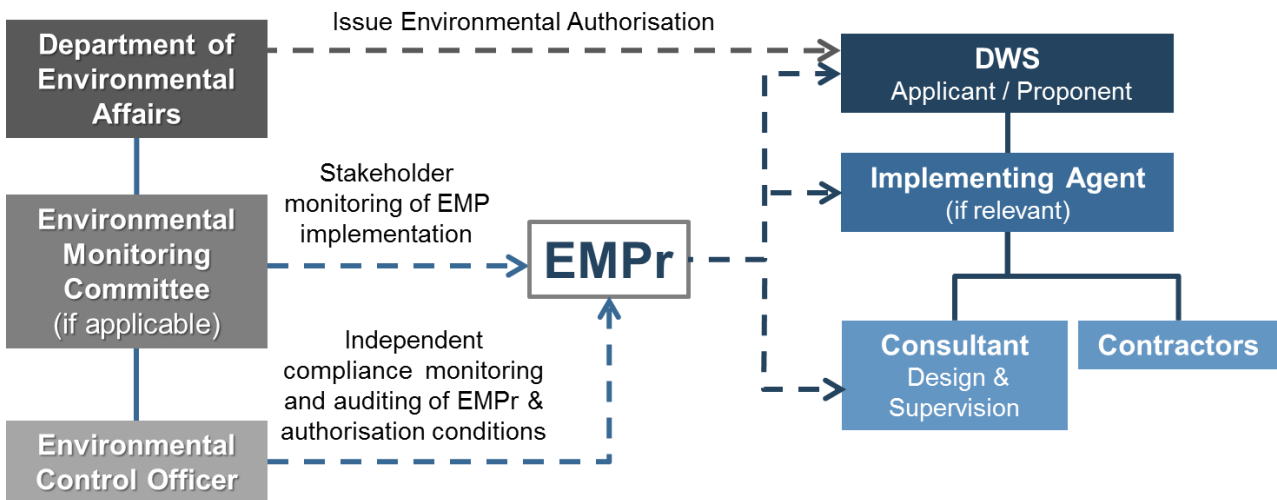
Department of Environmental Affairs

Issue Environmental Authorisation

DWS
Applicant / Proponent

Implementing Agent
(if relevant)

Environmental Monitoring Committee
(if applicable)

Stakeholder monitoring of EMP implementation

EMPr

Consultant
Design & Supervision

Contractors

Independent compliance monitoring and auditing of EMPr & authorisation conditions

Environmental Control Officer